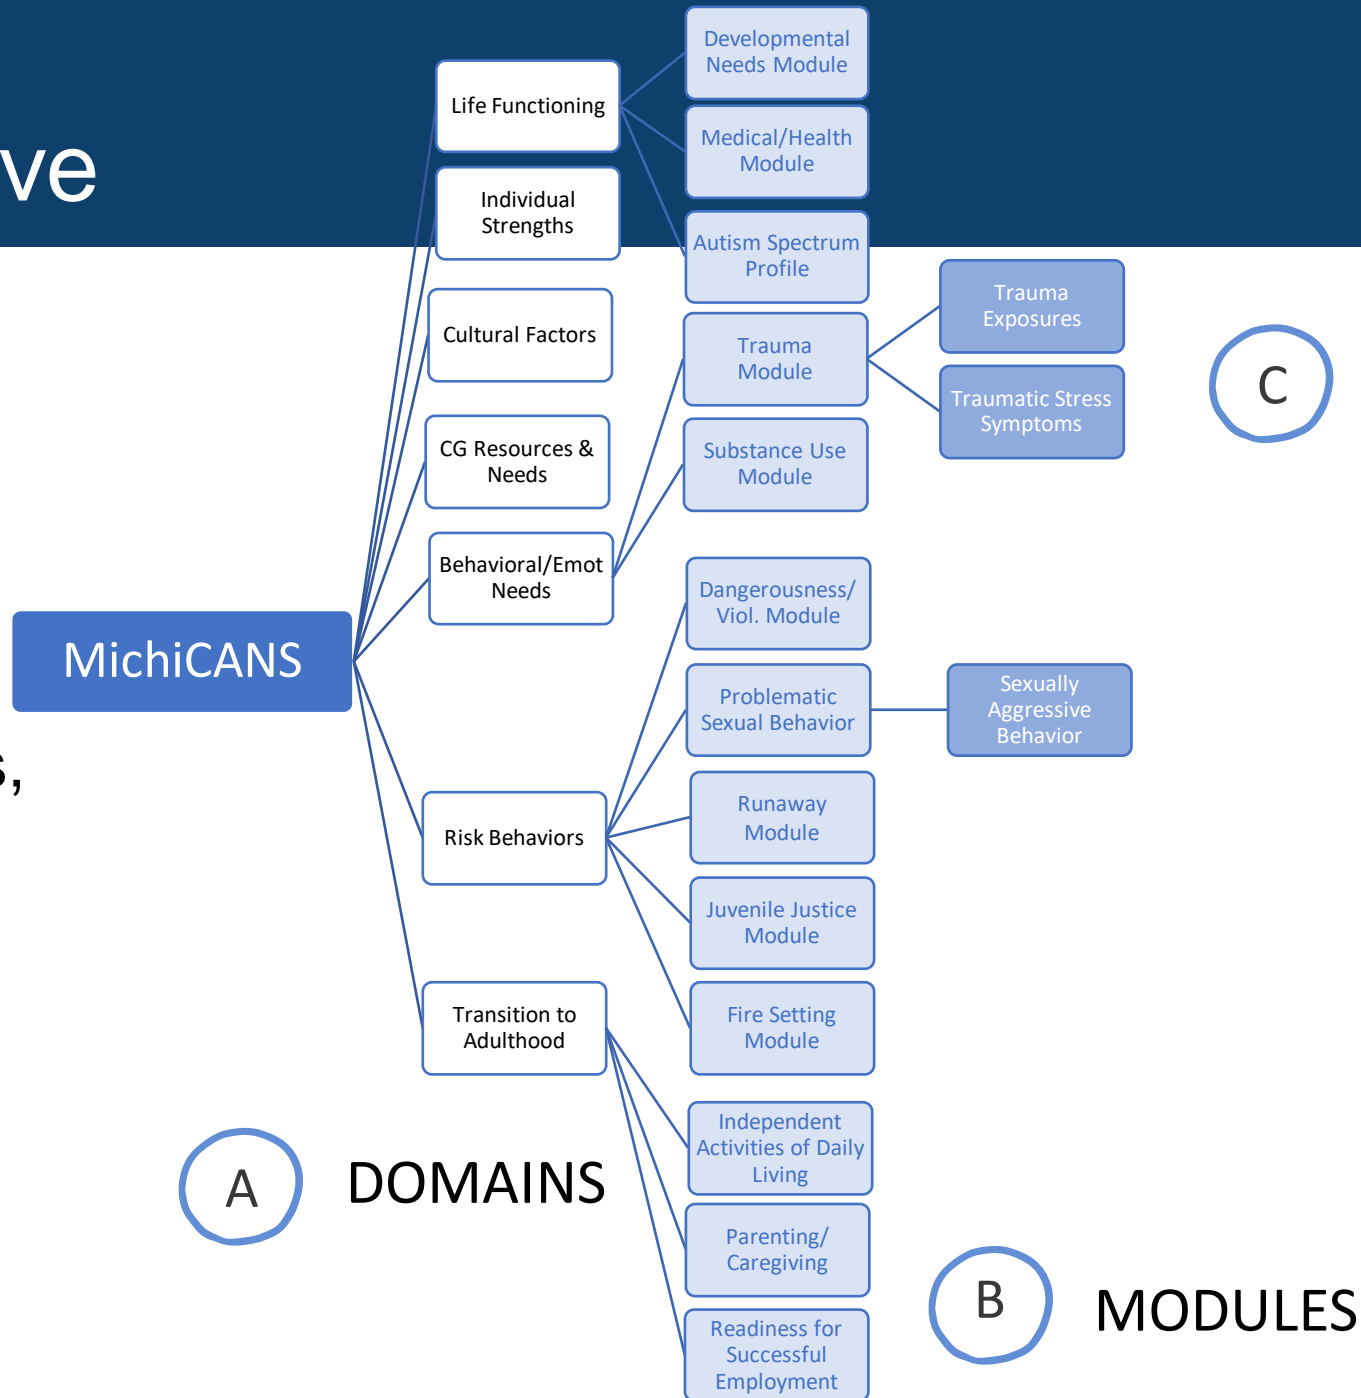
ve

s,

Life Functioning

Individual Strengths

Cultural Factors

CG Resources & Needs

Behavioral/Emot Needs

Risk Behaviors

Transition to Adulthood

MichiCANS

Developmental Needs Module

Medical/Health Module

Autism Spectrum Profile

Trauma Module

Substance Use Module

Dangerousness/ Viol. Module

Problematic Sexual Behavior

Runaway Module

Juvenile Justice Module

Fire Setting Module

Independent Activities of Daily Living

Parenting/ Caregiving

Readiness for Successful Employment

Trauma Exposures

Traumatic Stress Symptoms

Sexually Aggressive Behavior

C

A

DOMAINS

B

MODULES